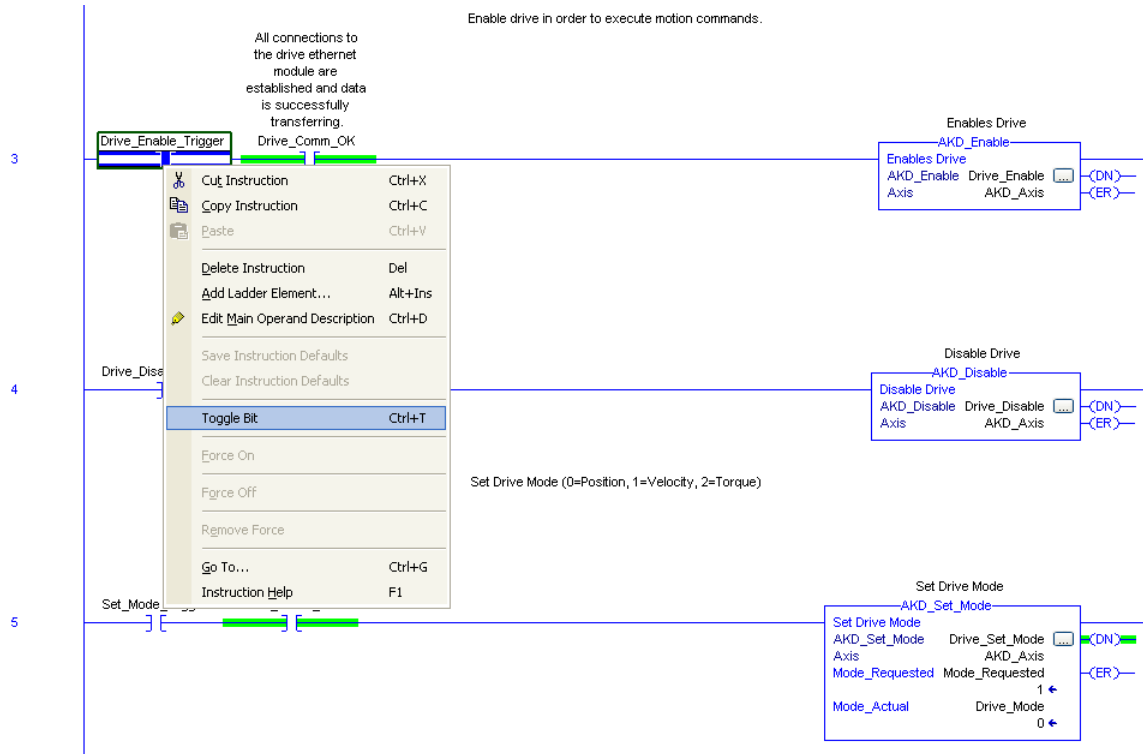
Enable drive in order to execute motion commands.

All connections to the drive ethernet module are established and data is successfully transferring.

3

Drive_Enable_Trigger

Drive_Comm_OK

Enables Drive

AKD_Enable

Enables Drive

AKD_Enable Drive_Enable ...

Axis AKD_Axis

(DN)

(ER)

Cut Instruction Ctrl+X
Copy Instruction Ctrl+C
Paste Ctrl+V
Delete Instruction Del
Add Ladder Element... Alt+Ins
Edit Main Operand Description Ctrl+D
Save Instruction Defaults
Clear Instruction Defaults
Toggle Bit Ctrl+T
Force On
Force Off
Remove Force
Go To... Ctrl+G
Instruction Help F1

4

Drive_Disa

Disable Drive

AKD_Disable

Disable Drive

AKD_Disable Drive_Disable ...

Axis AKD_Axis

(DN)

(ER)

Set Drive Mode (0=Position, 1=Velocity, 2=Torque)

5

Set_Mode_

Set Drive Mode

AKD_Set_Mode

Set Drive Mode

AKD_Set_Mode Drive_Set_Mode ...

Axis AKD_Axis

Mode_Requested Mode_Requested

1 ←

Mode_Actual Drive_Mode

0 ←

(DN)

(ER)